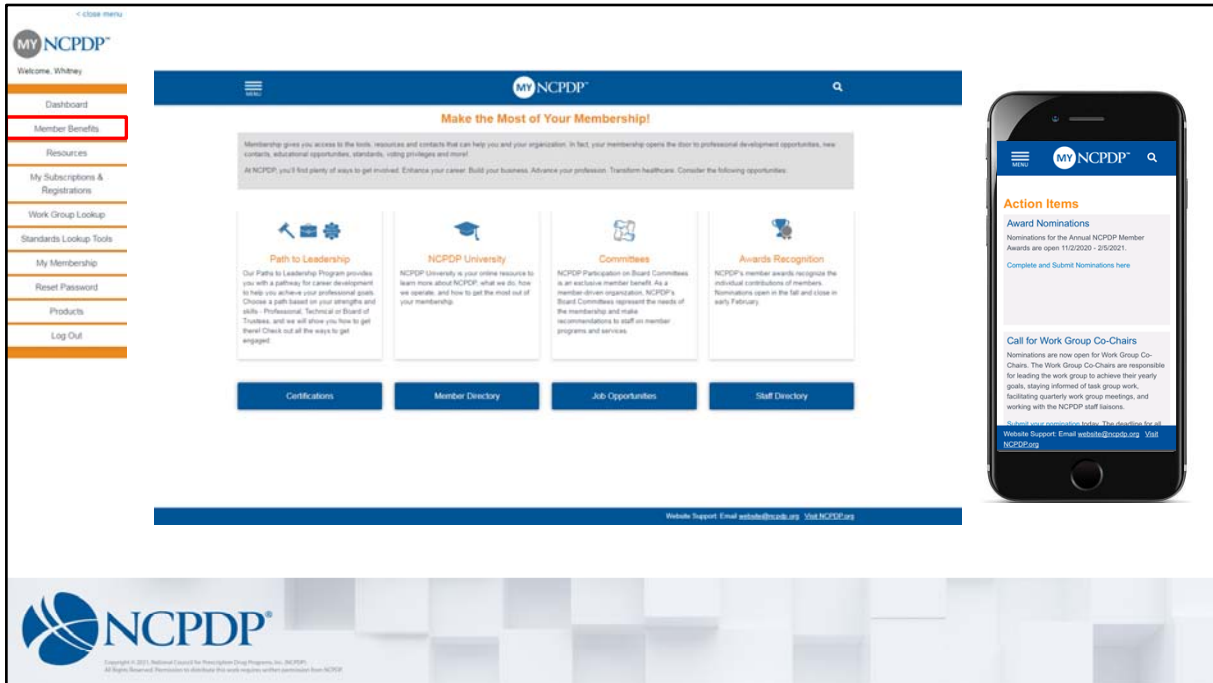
< close menu

MY NCPDP™

Welcome, Whitney

Dashboard

Member Benefits

Resources

My Subscriptions & Registrations

Work Group Lookup

Standards Lookup Tools

My Membership

Reset Password

Products

Log Out

MENU

MY NCPDP™

Make the Most of Your Membership!

Membership gives you access to the tools, resources and contacts that can help you and your organization. In fact, your membership opens the door to professional development opportunities, new contacts, educational opportunities, standards, voting privileges and more!

At NCPDP, you'll find plenty of ways to get involved. Enhance your career. Build your business. Advance your profession. Transform healthcare. Consider the following opportunities.

Path to Leadership
Our Paths to Leadership Program provides you with a pathway for career development to help you achieve your professional goals. Choose a path based on your strengths and skills - Professional, Technical or Board of Trustees, and we will show you how to get there! Check out all the ways to get engaged.

NCPDP University
NCPDP University is your online resource to learn more about NCPDP, what we do, how we operate, and how to get the most out of your membership.

Committees
NCPDP Participation on Board Committees is an exclusive member benefit. As a member-driven organization, NCPDP's Board Committees represent the needs of the membership and make recommendations to staff on member programs and services.

Awards Recognition
NCPDP's member awards recognize the individual contributions of members. Nominations open in the fall and close in early February.

Certifications

Member Directory

Job Opportunities

Staff Directory

Website Support: Email website@ncpdp.org Visit NCPDP.org

MENU

MY NCPDP™

Action Items

Award Nominations
Nominations for the Annual NCPDP Member Awards are open 11/2/2020 - 2/5/2021.

Complete and Submit Nominations here

Call for Work Group Co-Chairs
Nominations are now open for Work Group Co-Chairs. The Work Group Co-Chairs are responsible for leading the work group to achieve their yearly goals, staying informed of task group work, facilitating quarterly work group meetings, and working with the NCPDP staff liaisons.

Submit your nomination today. The deadline for all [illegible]

Website Support: Email website@ncpdp.org Visit NCPDP.org

NCPDP®

Copyright © 2021 National Council for Prescription Drug Programs, Inc. (NCPDP). All Rights Reserved. Permission to distribute this work requires written permission from NCPDP.